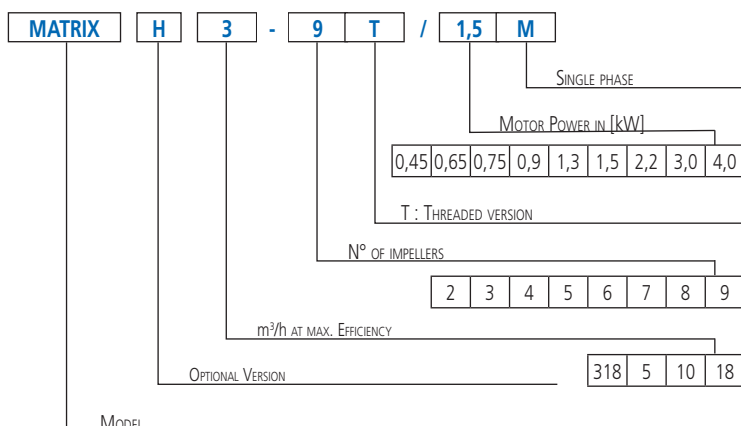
MATRIX H 3 - 9 T / 1,5 M

Single phase

Motor Power in [kW]

| 0,45 | 0,65 | 0,75 | 0,9 | 1,3 | 1,5 | 2,2 | 3,0 | 4,0 |
|---|---|---|---|---|---|---|---|---|

T : Threaded version

N° of impellers

| 2 | 3 | 4 | 5 | 6 | 7 | 8 | 9 |
|---|---|---|---|---|---|---|---|

m³/h at max. Efficiency

| 318 | 5 | 10 | 18 |
|---|---|---|---|

Optional Version

Model